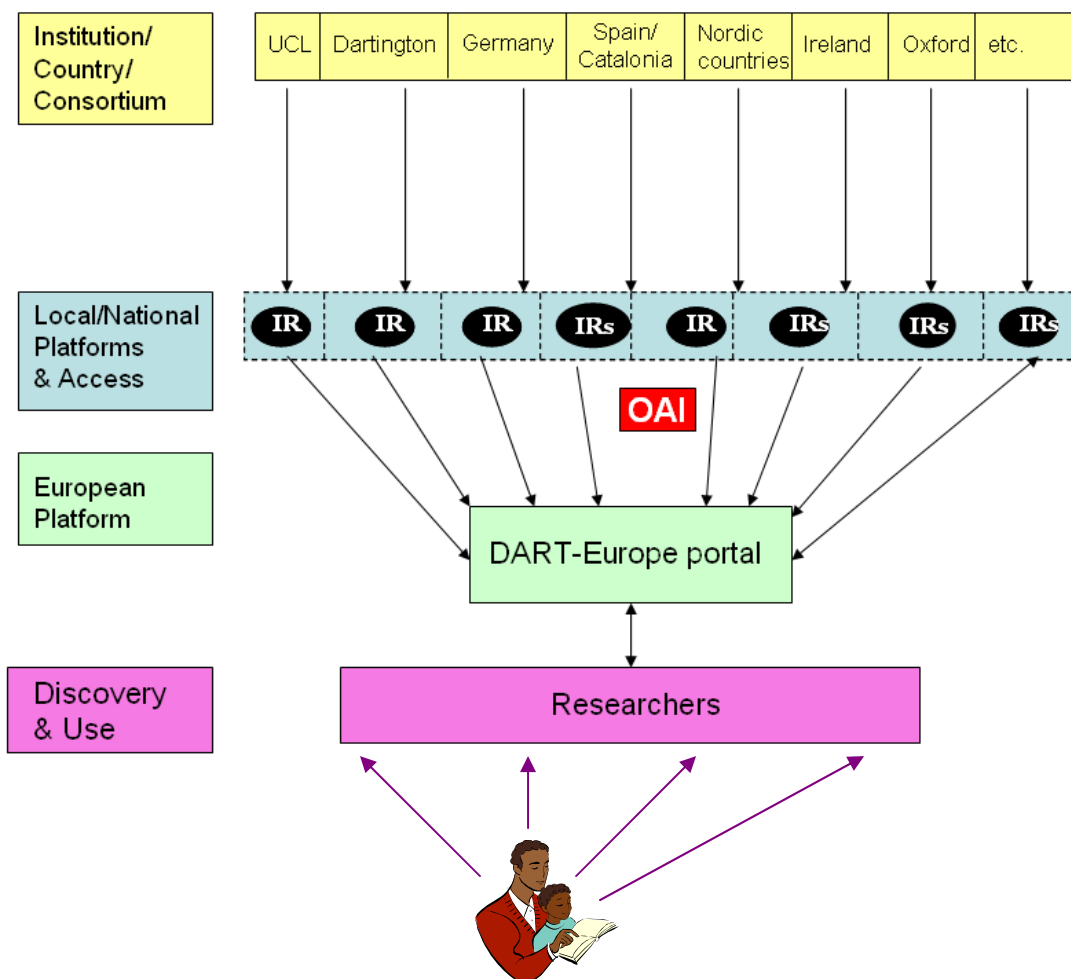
Institution/ Country/ Consortium

| UCL | Dartington | Germany | Spain/ Catalonia | Nordic countries | Ireland | Oxford | etc. |
|---|---|---|---|---|---|---|---|

Local/National Platforms & Access

| IR | IR | IR | IRs | IR | IRs | IRs | IRs |
|---|---|---|---|---|---|---|---|

OAI

European Platform

DART-Europe portal

Discovery & Use

Researchers